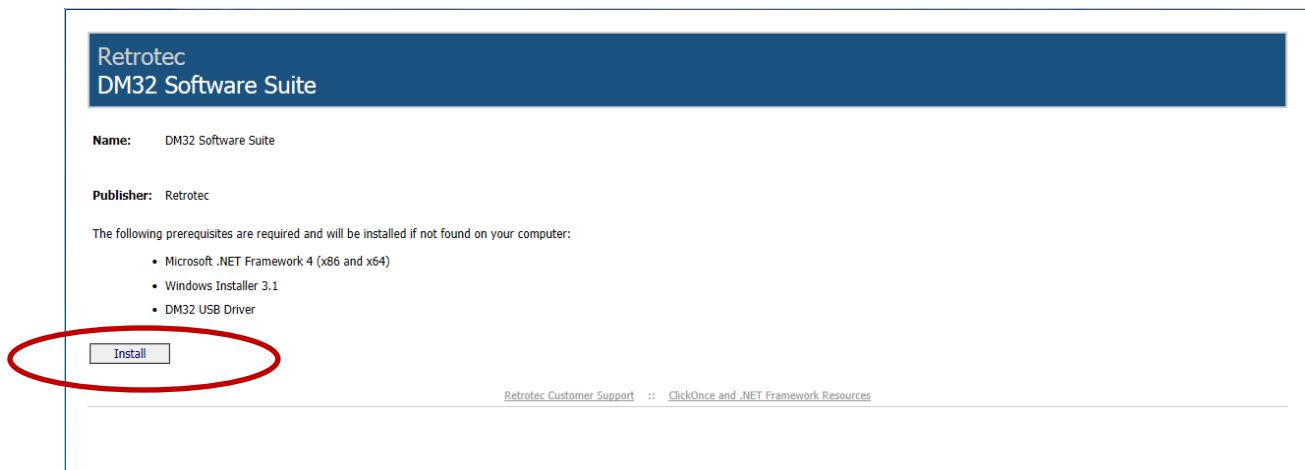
Retrotec
DM32 Software Suite

Name: DM32 Software Suite

Publisher: Retrotec

The following prerequisites are required and will be installed if not found on your computer:

- Microsoft .NET Framework 4 (x86 and x64)
- Windows Installer 3.1
- DM32 USB Driver

Install

Retrotec Customer Support :: ClickOnce and .NET Framework Resources